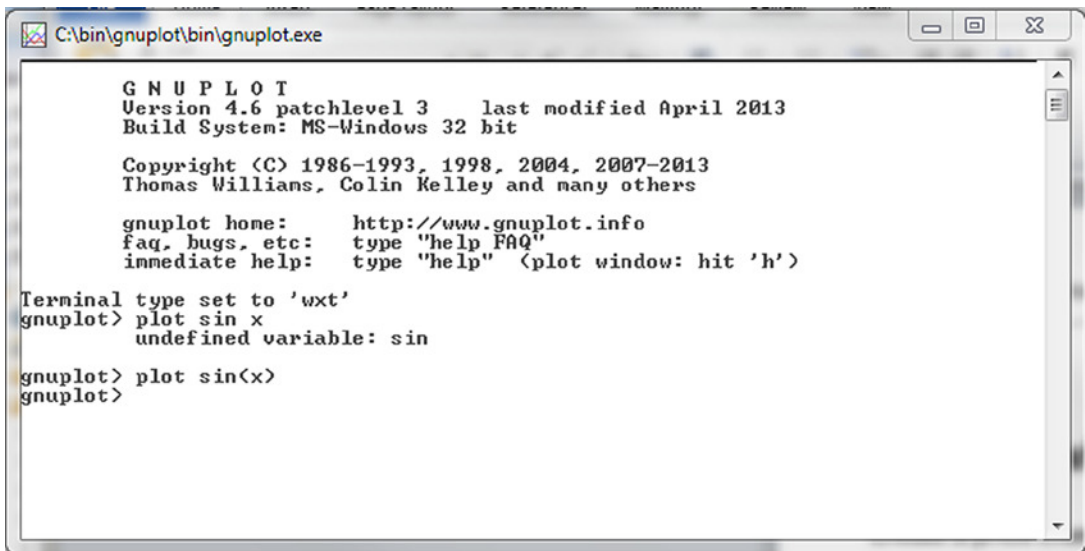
C:\bin\gnuplot\bin\gnuplot.exe

G N U P L O T
Version 4.6 patchlevel 3    last modified April 2013
Build System: MS-Windows 32 bit

Copyright (C) 1986-1993, 1998, 2004, 2007-2013
Thomas Williams, Colin Kelley and many others

gnuplot home:     http://www.gnuplot.info
faq, bugs, etc:   type "help FAQ"
immediate help:   type "help"  (plot window: hit 'h')

Terminal type set to 'wxt'
gnuplot> plot sin x
         undefined variable: sin

gnuplot> plot sin(x)
gnuplot>